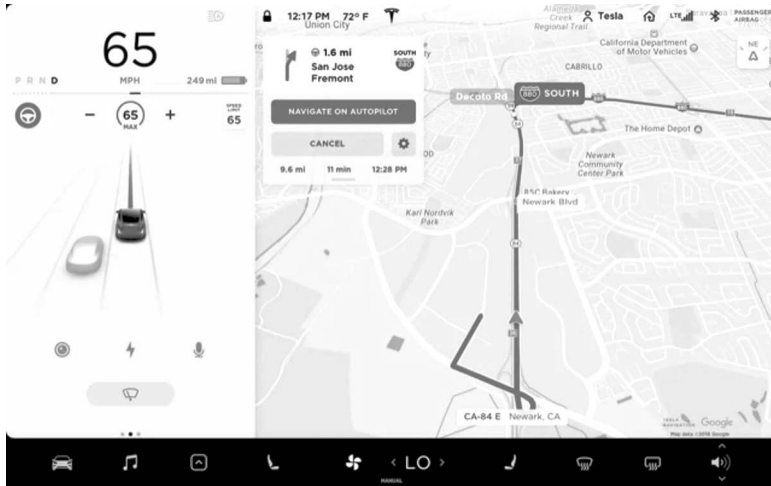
65

P R N D

MPH

249 mi

65

MAX

SPEED LIMIT

65

12:17 PM 72° F

Union City

Tesla

LTE

PASSENGER AIRBAG

Alameda Creek Regional Trail

1.6 mi

San Jose

Fremont

SOUTH

880

NAVIGATE ON AUTOPILOT

CANCEL

9.6 mi

11 min

12:28 PM

California Department of Motor Vehicles

CABRILLO

NE

Decoto Rd

880 SOUTH

The Home Depot

Newark Community Center Park

85C Bakery

Newark Blvd

Karl Nordvik Park

CA-84 E

Newark, CA

Google

Map data ©2018 Google

LO

MANUAL